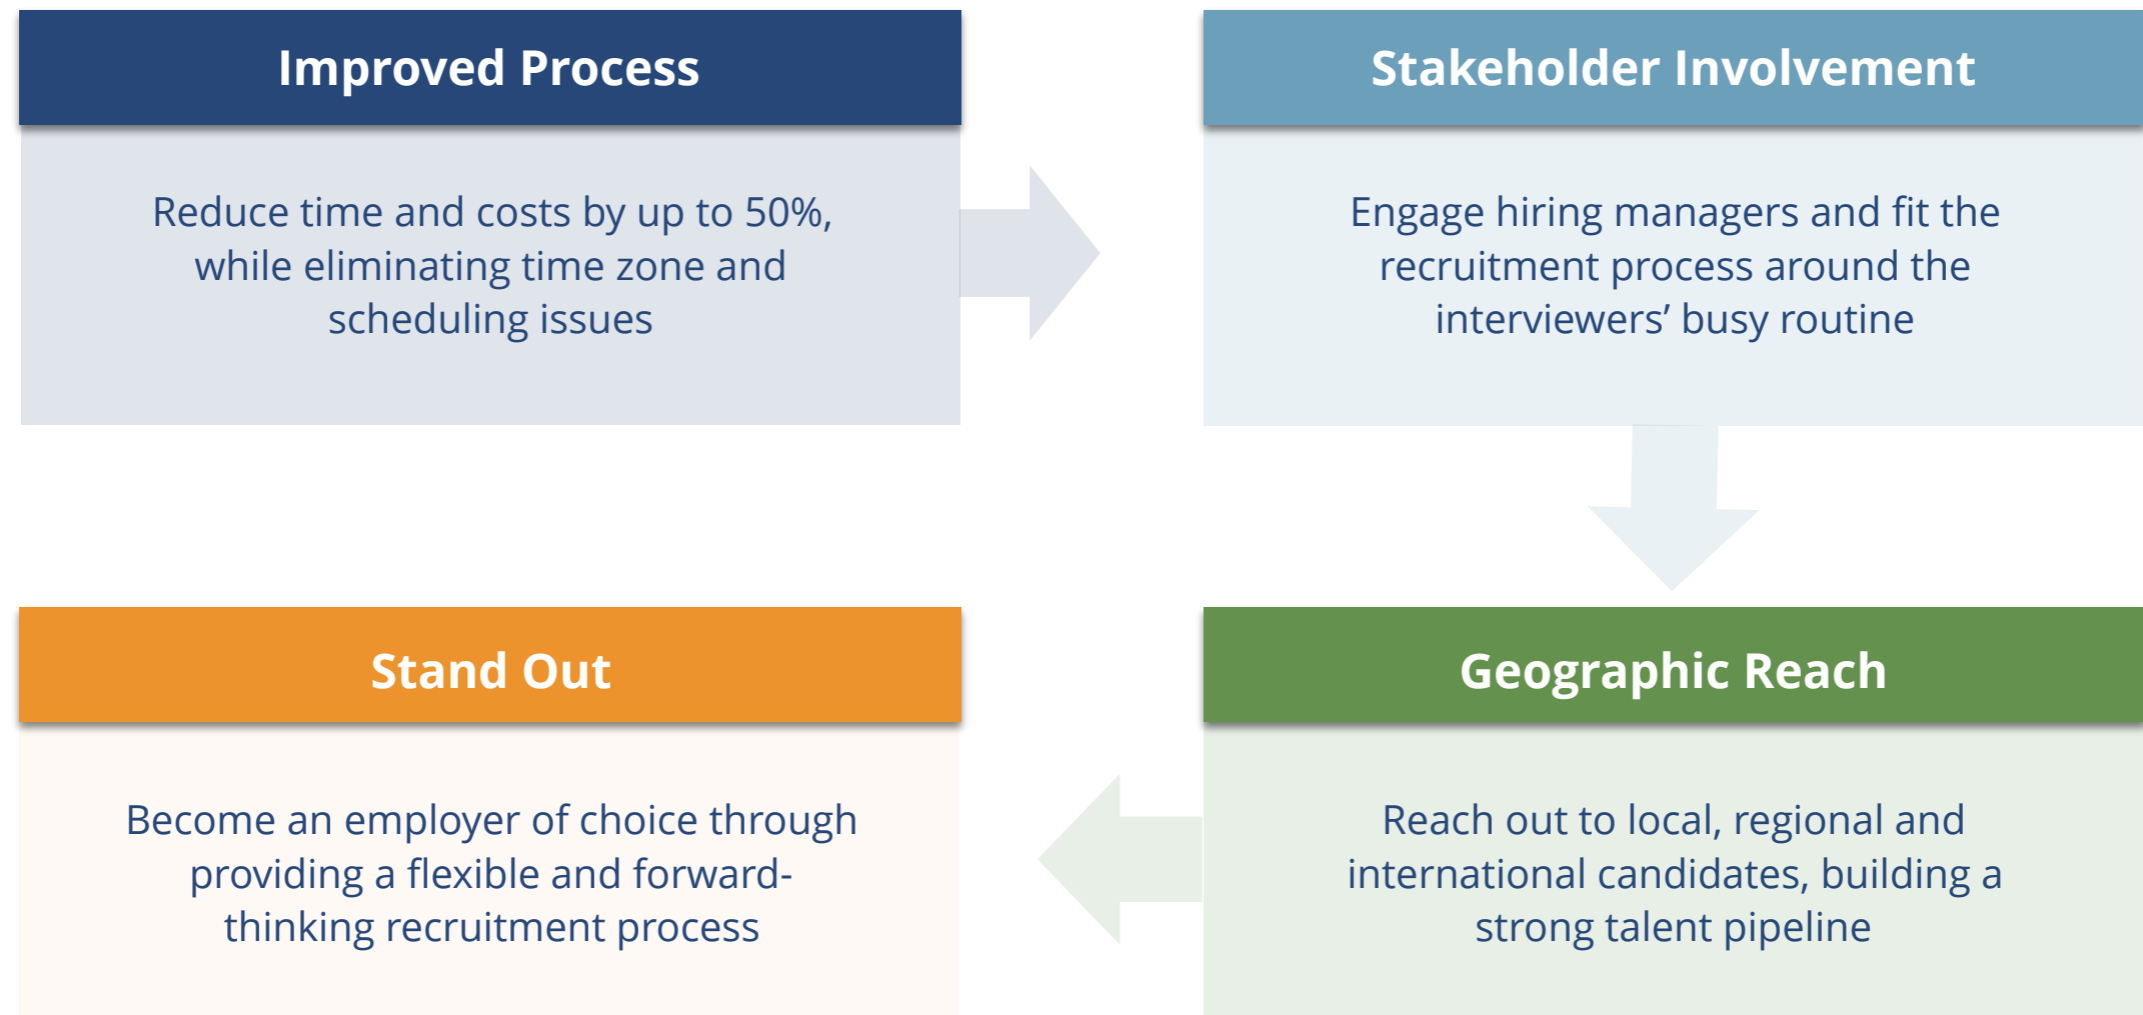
Improved Process

Reduce time and costs by up to 50%, while eliminating time zone and scheduling issues

Stakeholder Involvement

Engage hiring managers and fit the recruitment process around the interviewers' busy routine

Geographic Reach

Reach out to local, regional and international candidates, building a strong talent pipeline

Stand Out

Become an employer of choice through providing a flexible and forward-thinking recruitment process